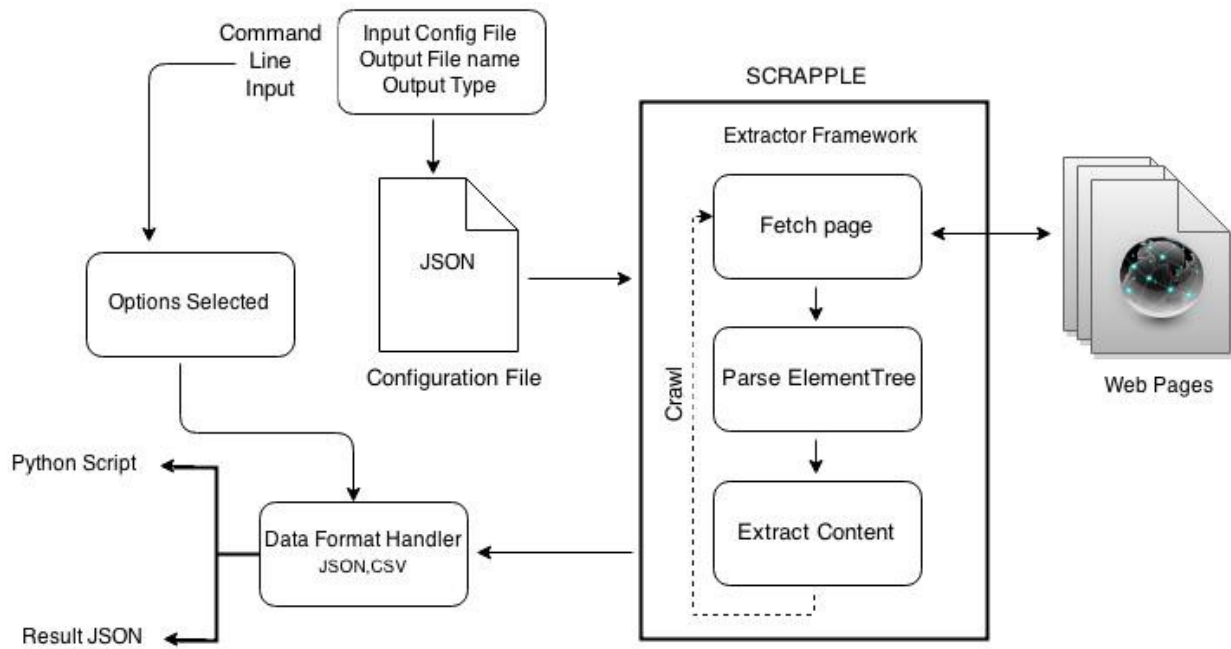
Command Line Input

Input Config File
Output File name
Output Type

SCRAPPLE

Extractor Framework

Fetch page

JSON

Options Selected

Configuration File

Crawl

Parse ElementTree

Web Pages

Python Script

Data Format Handler
JSON,CSV

Extract Content

Result JSON